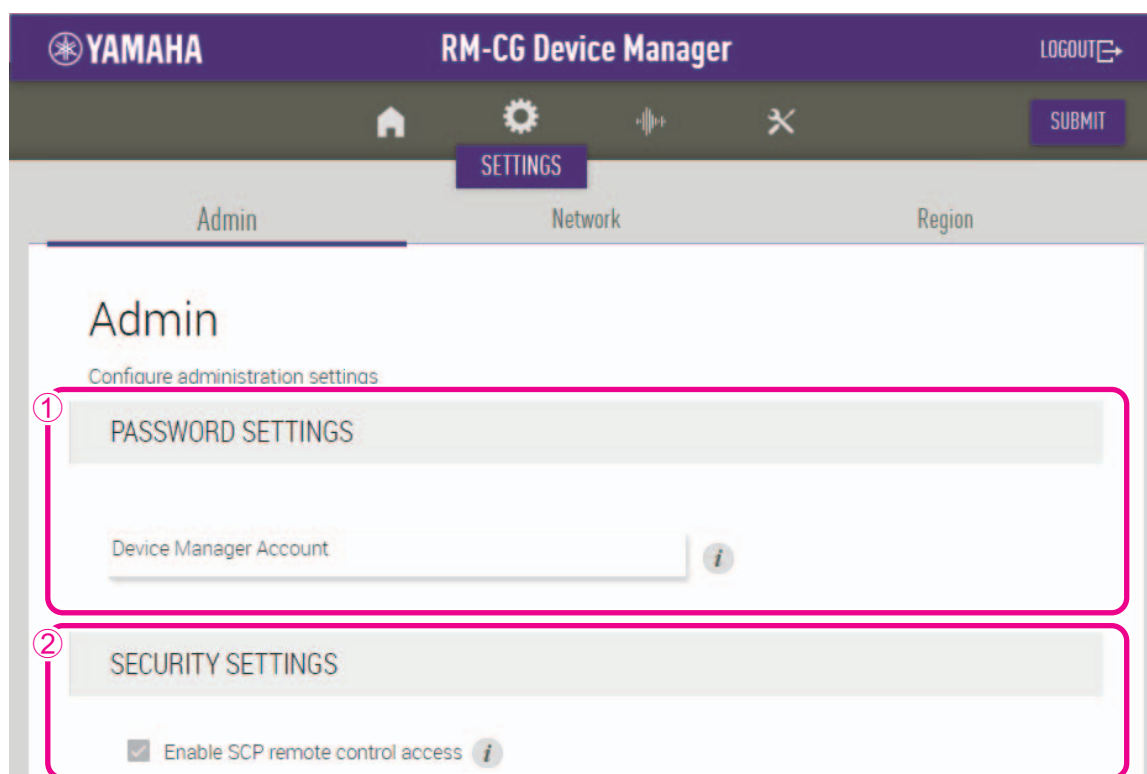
YAMAHA

RM-CG Device Manager

LOGOUT

SUBMIT

SETTINGS

Admin

Network

Region

Admin

Configure administration settings

①

PASSWORD SETTINGS

Device Manager Account

i

②

SECURITY SETTINGS

Enable SCP remote control access

i